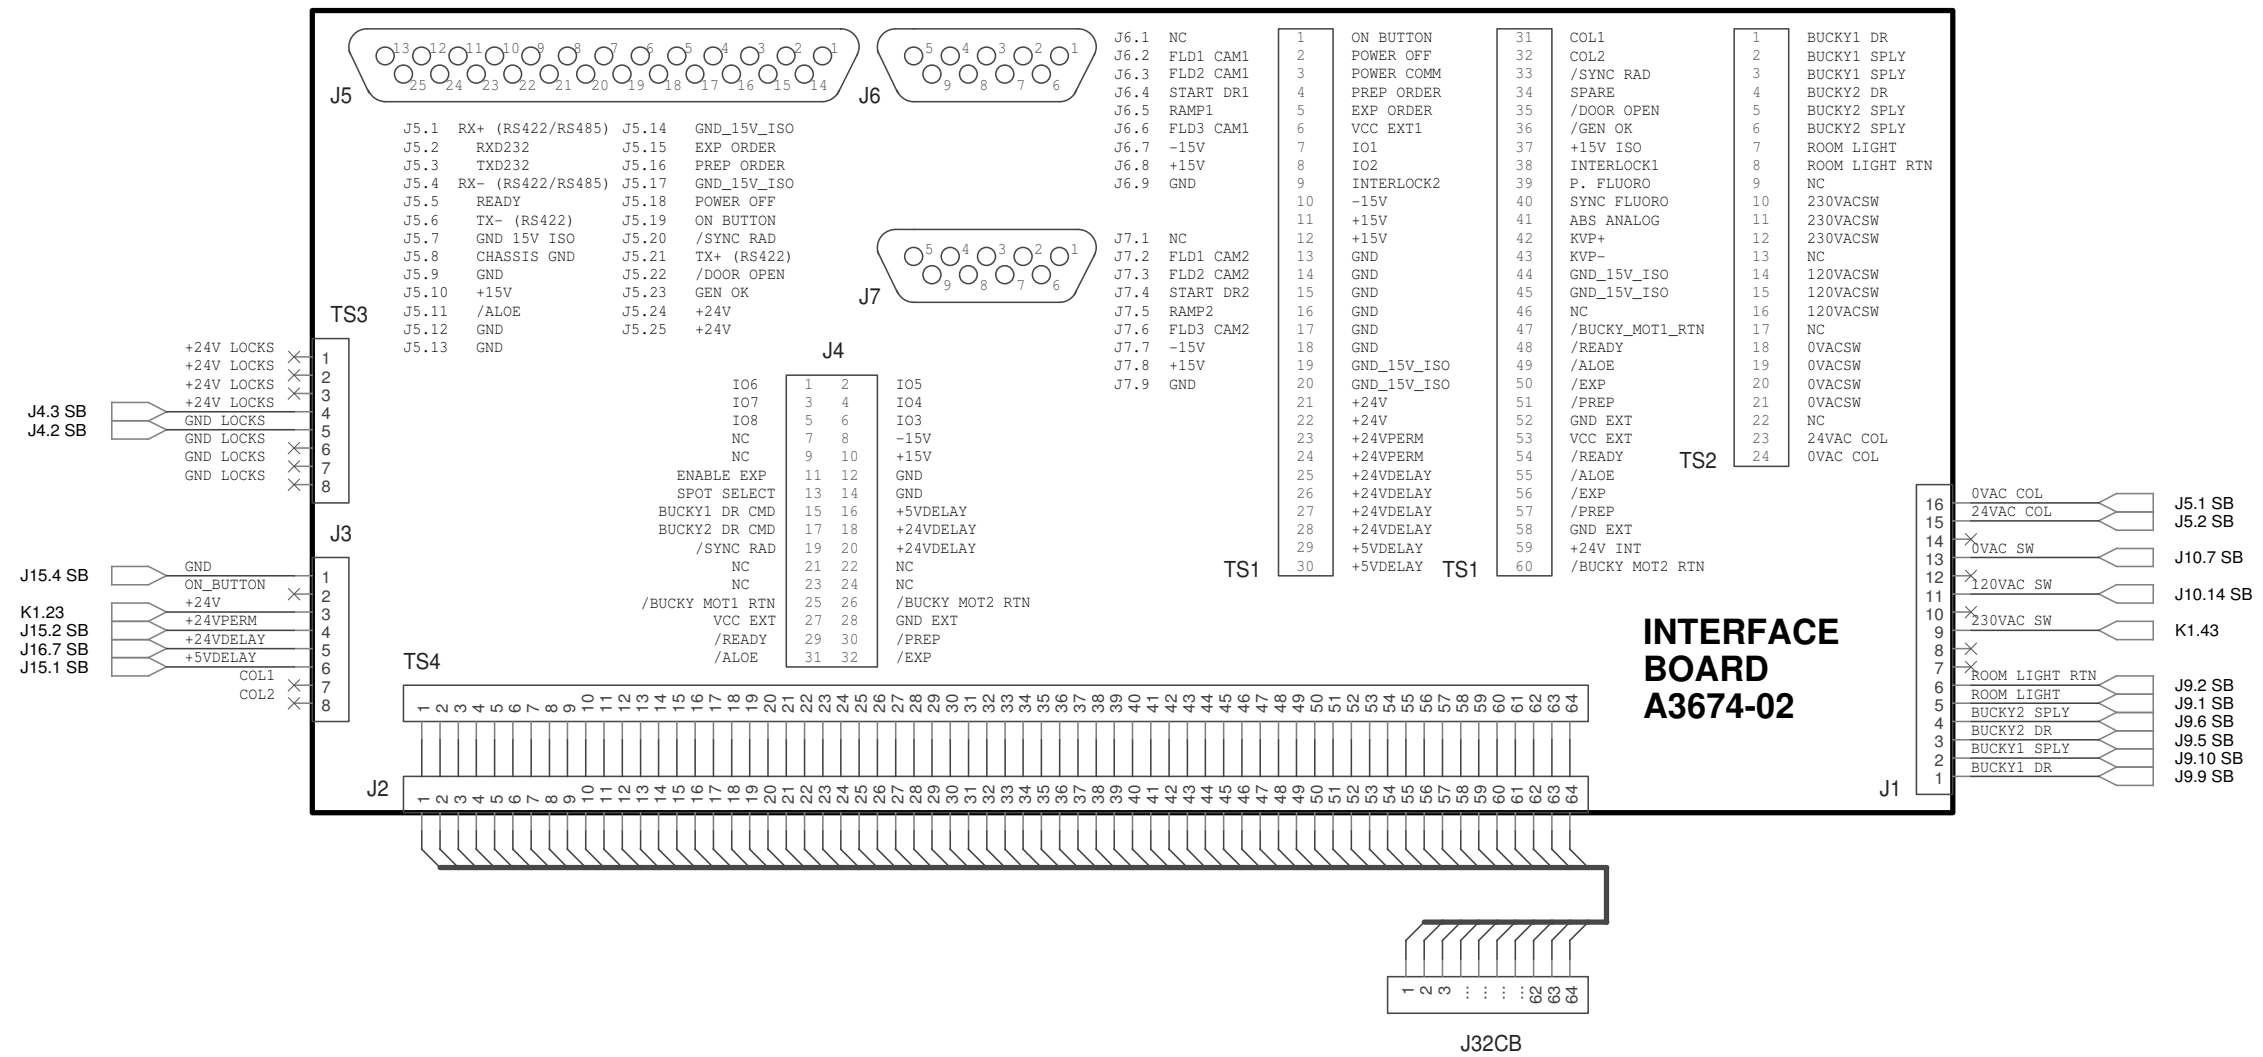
J5
13 12 11 10 9 8 7 6 5 4 3 2 1
25 24 23 22 21 20 19 18 17 16 15 14

J6
5 4 3 2 1
9 8 7 6

J5.1 RX+ (RS422/RS485)
J5.2 RXD232
J5.3 TXD232
J5.4 RX- (RS422/RS485)
J5.5 READY
J5.6 TX- (RS422)
J5.7 GND 15V ISO
J5.8 CHASSIS GND
J5.9 GND
J5.10 +15V
J5.11 /ALOE
J5.12 GND
J5.13 GND

J5.14 GND_15V_ISO
J5.15 EXP ORDER
J5.16 PREP ORDER
J5.17 GND_15V_ISO
J5.18 POWER OFF
J5.19 ON BUTTON
J5.20 /SYNC RAD
J5.21 TX+ (RS422)
J5.22 /DOOR OPEN
J5.23 GEN OK
J5.24 +24V
J5.25 +24V

J6.1 NC
J6.2 FLD1 CAM1
J6.3 FLD2 CAM1
J6.4 START DR1
J6.5 RAMP1
J6.6 FLD3 CAM1
J6.7 -15V
J6.8 +15V
J6.9 GND

J7
5 4 3 2 1
9 8 7 6

J7.1 NC
J7.2 FLD1 CAM2
J7.3 FLD2 CAM2
J7.4 START DR2
J7.5 RAMP2
J7.6 FLD3 CAM2
J7.7 -15V
J7.8 +15V
J7.9 GND

| | |
|---|---|
| 1 | ON BUTTON |
| 2 | POWER OFF |
| 3 | POWER COMM |
| 4 | PREP ORDER |
| 5 | EXP ORDER |
| 6 | VCC EXT1 |
| 7 | IO1 |
| 8 | IO2 |
| 9 | INTERLOCK2 |
| 10 | -15V |
| 11 | +15V |
| 12 | +15V |
| 13 | GND |
| 14 | GND |
| 15 | GND |
| 16 | GND |
| 17 | GND |
| 18 | GND |
| 19 | GND_15V_ISO |
| 20 | GND_15V_ISO |
| 21 | +24V |
| 22 | +24V |
| 23 | +24VPERM |
| 24 | +24VPERM |
| 25 | +24VDELAY |
| 26 | +24VDELAY |
| 27 | +24VDELAY |
| 28 | +24VDELAY |
| 29 | +5VDELAY |
| 30 | +5VDELAY |

TS1

| | |
|---|---|
| 31 | COL1 |
| 32 | COL2 |
| 33 | /SYNC RAD |
| 34 | SPARE |
| 35 | /DOOR OPEN |
| 36 | /GEN OK |
| 37 | +15V ISO |
| 38 | INTERLOCK1 |
| 39 | P. FLUORO |
| 40 | SYNC FLUORO |
| 41 | ABS ANALOG |
| 42 | KVP+ |
| 43 | KVP- |
| 44 | GND_15V_ISO |
| 45 | GND_15V_ISO |
| 46 | NC |
| 47 | /BUCKY_MOT1_RTN |
| 48 | /READY |
| 49 | /ALOE |
| 50 | /EXP |
| 51 | /PREP |
| 52 | GND EXT |
| 53 | VCC EXT |
| 54 | /READY |
| 55 | /ALOE |
| 56 | /EXP |
| 57 | /PREP |
| 58 | GND EXT |
| 59 | +24V INT |
| 60 | /BUCKY MOT2 RTN |

TS1

| | |
|---|---|
| 1 | BUCKY1 DR |
| 2 | BUCKY1 SPLY |
| 3 | BUCKY1 SPLY |
| 4 | BUCKY2 DR |
| 5 | BUCKY2 SPLY |
| 6 | BUCKY2 SPLY |
| 7 | ROOM LIGHT |
| 8 | ROOM LIGHT RTN |
| 9 | NC |
| 10 | 230VACSW |
| 11 | 230VACSW |
| 12 | 230VACSW |
| 13 | NC |
| 14 | 120VACSW |
| 15 | 120VACSW |
| 16 | 120VACSW |
| 17 | NC |
| 18 | 0VACSW |
| 19 | 0VACSW |
| 20 | 0VACSW |
| 21 | 0VACSW |
| 22 | NC |
| 23 | 24VAC COL |
| 24 | 0VAC COL |

TS2

TS3
+24V LOCKS 1
+24V LOCKS 2
+24V LOCKS 3
+24V LOCKS
J4.3 SB GND LOCKS 4
J4.2 SB GND LOCKS 5
GND LOCKS 6
GND LOCKS 7
GND LOCKS 8

J4
| | | | |
|---|---|---|---|
| IO6 | 1 | 2 | IO5 |
| IO7 | 3 | 4 | IO4 |
| IO8 | 5 | 6 | IO3 |
| NC | 7 | 8 | -15V |
| NC | 9 | 10 | +15V |
| ENABLE EXP | 11 | 12 | GND |
| SPOT SELECT | 13 | 14 | GND |
| BUCKY1 DR CMD | 15 | 16 | +5VDELAY |
| BUCKY2 DR CMD | 17 | 18 | +24VDELAY |
| /SYNC RAD | 19 | 20 | +24VDELAY |
| NC | 21 | 22 | NC |
| NC | 23 | 24 | NC |
| /BUCKY MOT1 RTN | 25 | 26 | /BUCKY MOT2 RTN |
| VCC EXT | 27 | 28 | GND EXT |
| /READY | 29 | 30 | /PREP |
| /ALOE | 31 | 32 | /EXP |

J3
J15.4 SB GND 1
ON_BUTTON 2
K1.23 +24V 3
J15.2 SB +24VPERM 4
J16.7 SB +24VDELAY 5
J15.1 SB +5VDELAY 6
COL1 7
COL2 8

TS4
1 2 3 4 5 6 7 8 9 10 11 12 13 14 15 16 17 18 19 20 21 22 23 24 25 26 27 28 29 30 31 32 33 34 35 36 37 38 39 40 41 42 43 44 45 46 47 48 49 50 51 52 53 54 55 56 57 58 59 60 61 62 63 64

J2
1 2 3 4 5 6 7 8 9 10 11 12 13 14 15 16 17 18 19 20 21 22 23 24 25 26 27 28 29 30 31 32 33 34 35 36 37 38 39 40 41 42 43 44 45 46 47 48 49 50 51 52 53 54 55 56 57 58 59 60 61 62 63 64

INTERFACE BOARD A3674-02

J1
16 0VAC COL J5.1 SB
15 24VAC COL J5.2 SB
14
13 0VAC SW J10.7 SB
12
11 120VAC SW J10.14 SB
10
9 230VAC SW K1.43
8
7
6 ROOM LIGHT RTN J9.2 SB
5 ROOM LIGHT J9.1 SB
4 BUCKY2 SPLY J9.6 SB
3 BUCKY2 DR J9.5 SB
2 BUCKY1 SPLY J9.10 SB
1 BUCKY1 DR J9.9 SB

1 2 3 62 63 64
J32CB